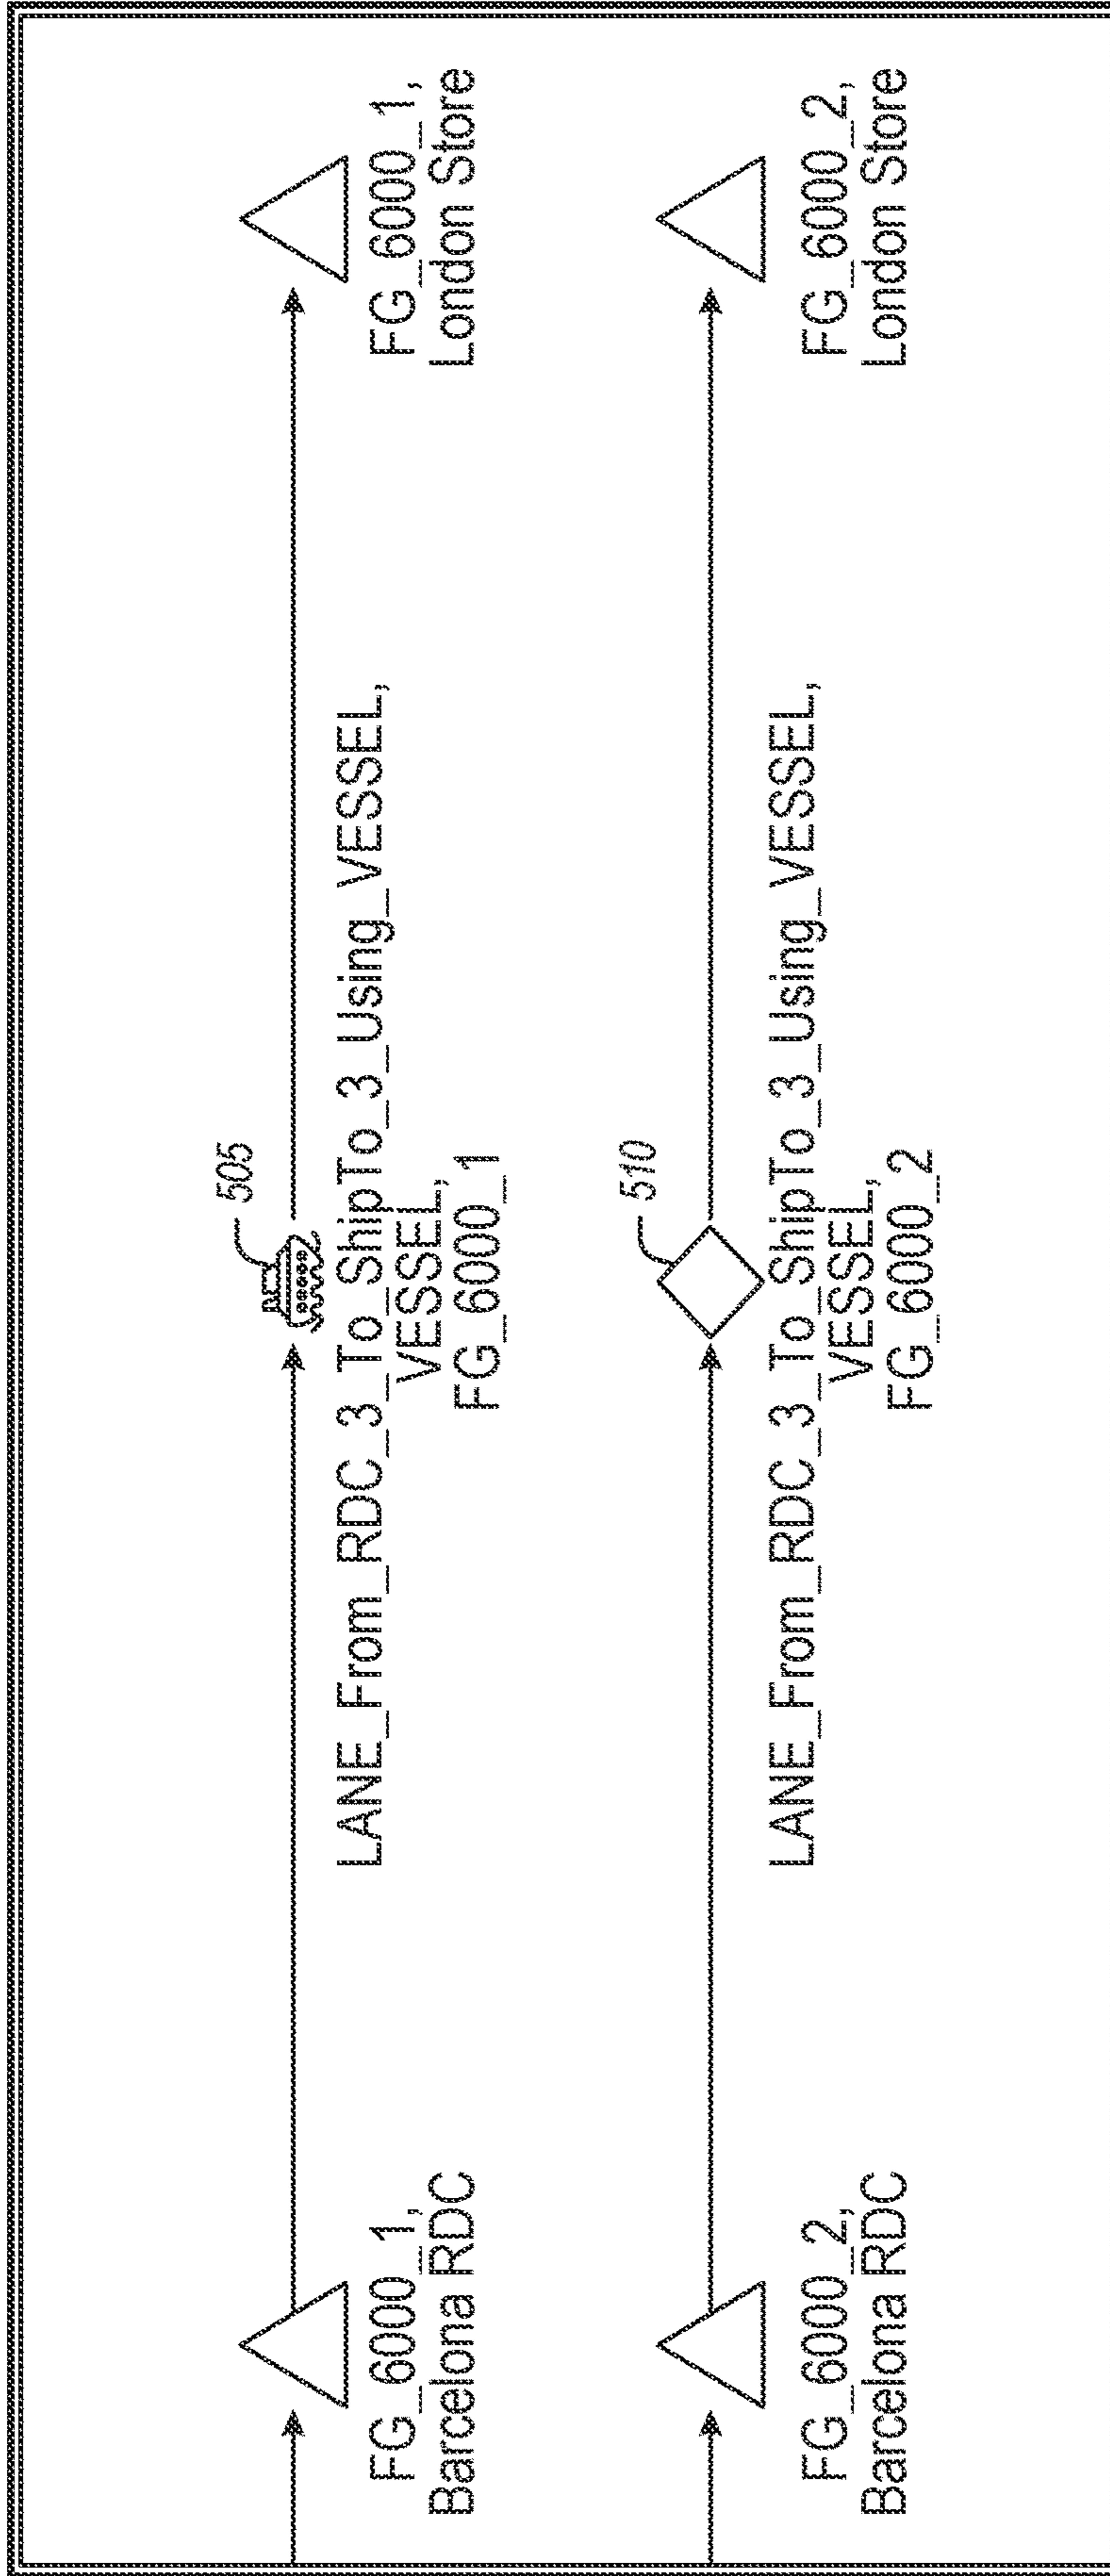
FG_6000_1,
Barcelona RDC

505

LANE_From_RDC_3_To_ShipTo_3_Using_VESSEL,
VESSEL,
FG_6000_1

FG_6000_1,
London Store

FG_6000_2,
Barcelona RDC

510

LANE_From_RDC_3_To_ShipTo_3_Using_VESSEL,
VESSEL,
FG_6000_2

FG_6000_2,
London Store